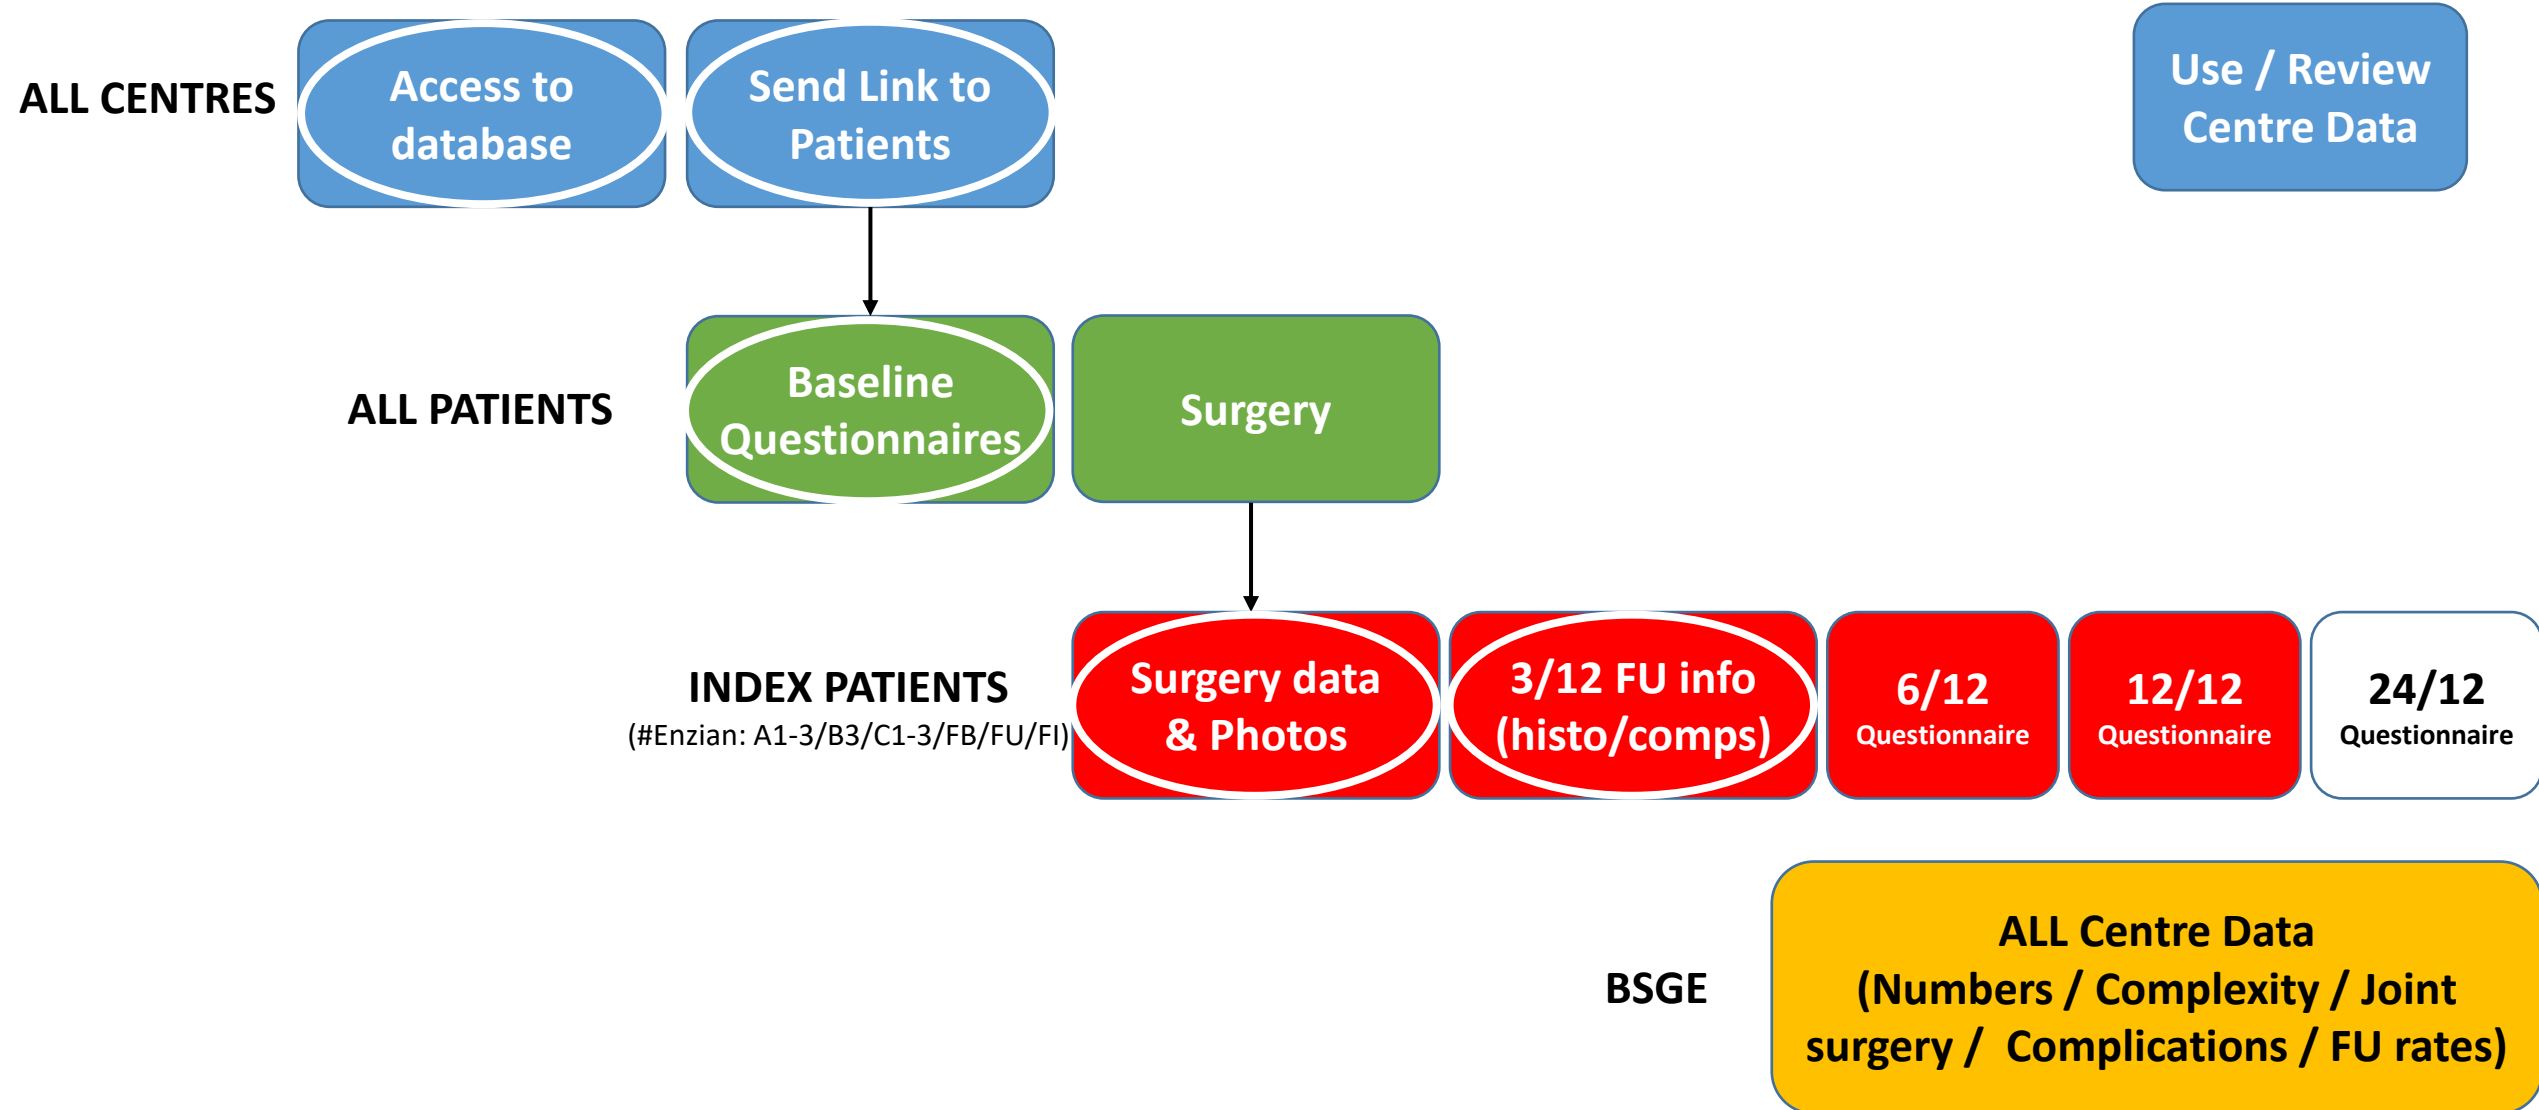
ALL CENTRES

Access to database

Send Link to Patients

Use / Review Centre Data

ALL PATIENTS

Baseline Questionnaires

Surgery

INDEX PATIENTS
(#Enzian: A1-3/B3/C1-3/FB/FU/FI)

Surgery data & Photos

3/12 FU info (histo/comps)

6/12 Questionnaire

12/12 Questionnaire

24/12 Questionnaire

BSGE

ALL Centre Data (Numbers / Complexity / Joint surgery / Complications / FU rates)